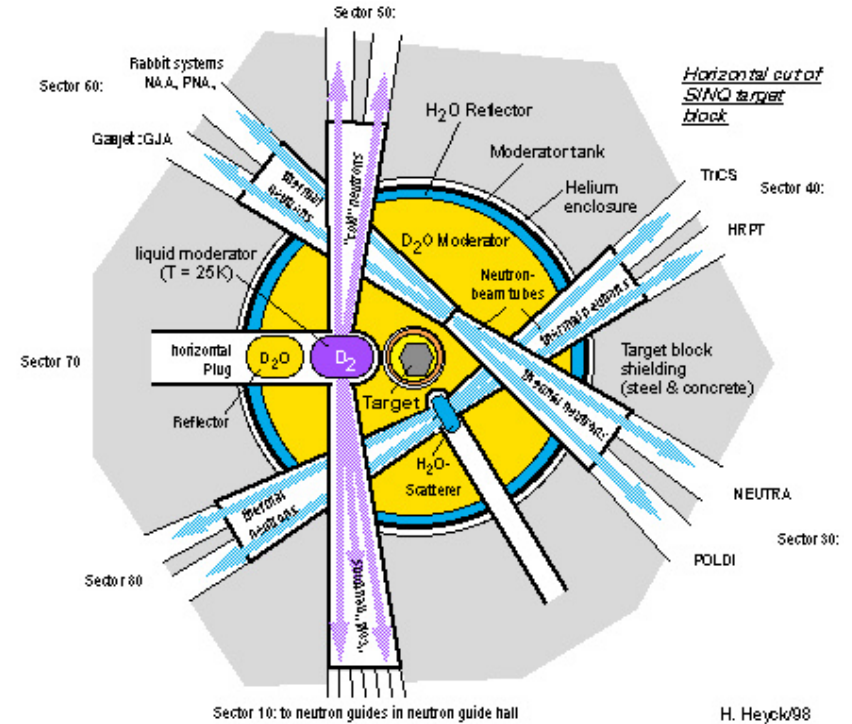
Sector 50:

Rabbit systems NAA, PNA,

Sector 60:

Horizontal cut of SINQ target block

Gasjet :GJA

$H_2O$ Reflector

Moderator tank

Helium enclosure

TriCS

Sector 40:

HRPT

thermal neutrons

"cold" neutrons

$D_2O$ Moderator

liquid moderator (T = 25K)

Neutron-beam tubes

thermal neutrons

Sector 70

horizontal Plug

$D_2O$

$D_2$

Target block shielding (steel & concrete)

Reflector

Target

thermal neutrons

$H_2O$-Scatterer

thermal neutrons

NEUTRA

Sector 30:

POLDI

Sector 80

"cold" neutrons

Sector 10: to neutron guides in neutron guide hall

H. Heyck/98